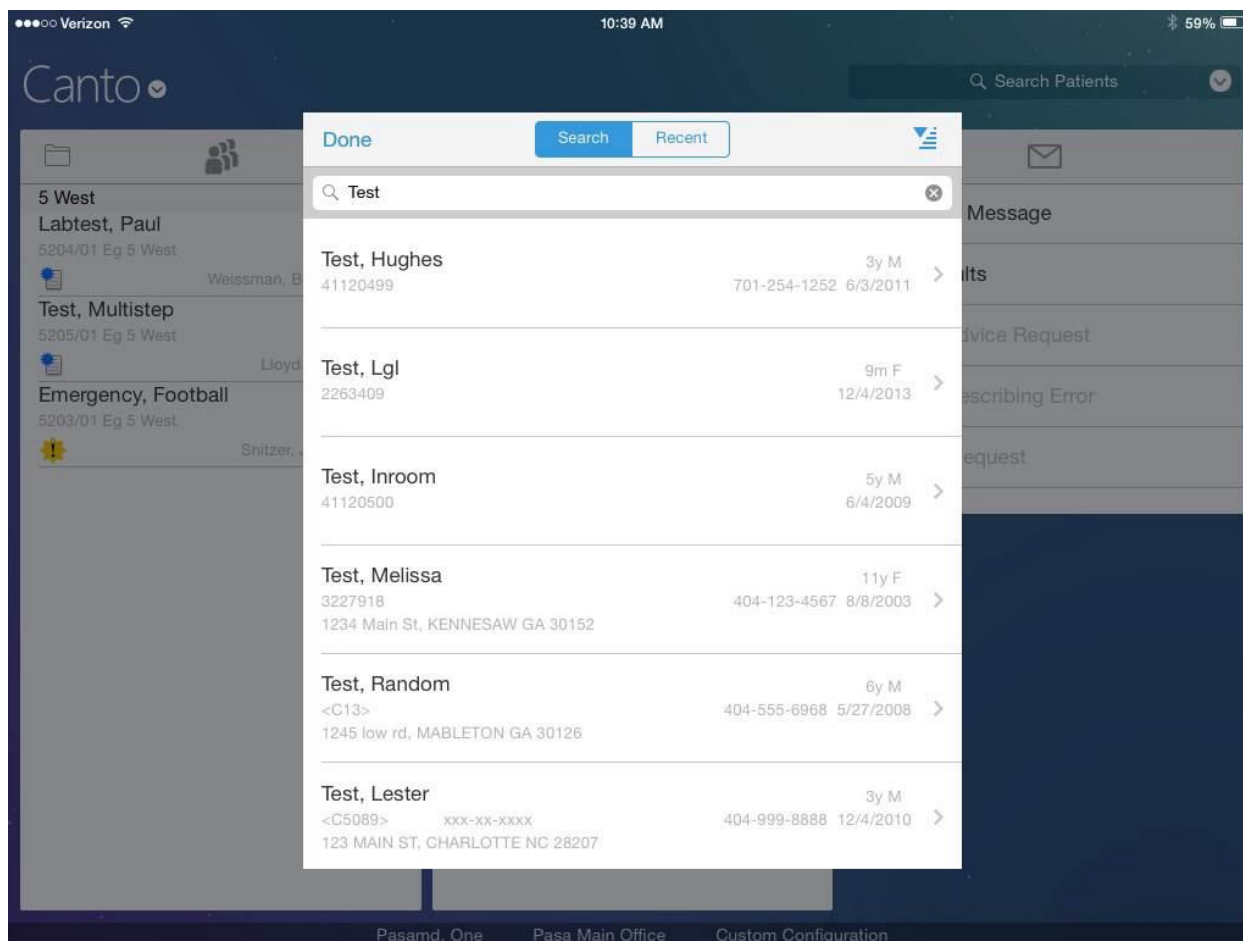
●●●○○ Verizon
10:39 AM
59%

Canto

Search Patients

Done
Search
Recent

Test

5 West
Labtest, Paul
5204/01 Eg 5 West
Weissman, B
Test, Multistep
5205/01 Eg 5 West
Lloyd
Emergency, Football
5203/01 Eg 5 West
Snitzer,

Test, Hughes
41120499
3y M
701-254-1252 6/3/2011

Test, Lgl
2263409
9m F
12/4/2013

Test, Inroom
41120500
5y M
6/4/2009

Test, Melissa
3227918
1234 Main St, KENNESAW GA 30152
11y F
404-123-4567 8/8/2003

Test, Random
<C13>
1245 low rd, MABLETON GA 30126
6y M
404-555-6968 5/27/2008

Test, Lester
<C5089> xxx-xx-xxxx
123 MAIN ST, CHARLOTTE NC 28207
3y M
404-999-8888 12/4/2010

Message
lts
dvice Request
escribing Error
equest

Pasamd. One
Pasa Main Office
Custom Configuration